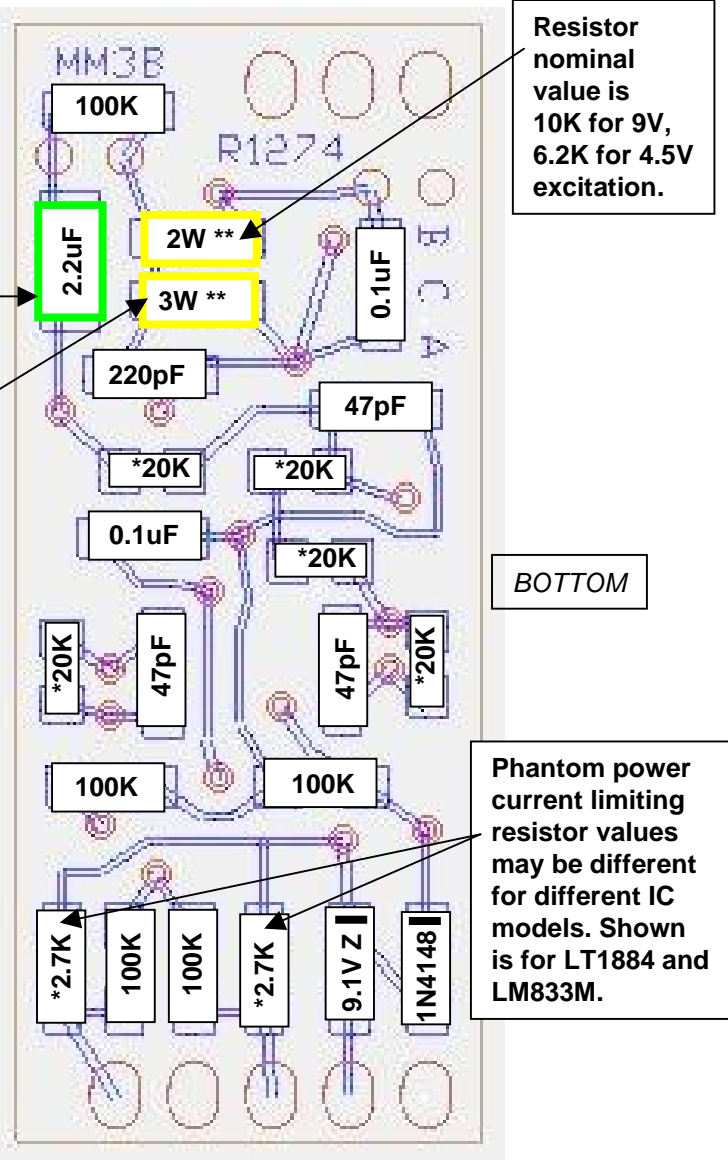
MM3B

100K

R1274

Resistor nominal value is 10K for 9V, 6.2K for 4.5V excitation.

B
C
A

2.2uF

2W **

3W **

0.1uF

220pF

47pF

*20K

*20K

0.1uF

*20K

BOTTOM

*20K

47pF

47pF

*20K

100K

100K

Phantom power current limiting resistor values may be different for different IC models. Shown is for LT1884 and LM833M.

*2.7K

100K

100K

*2.7K

9.1V Z

1N4148